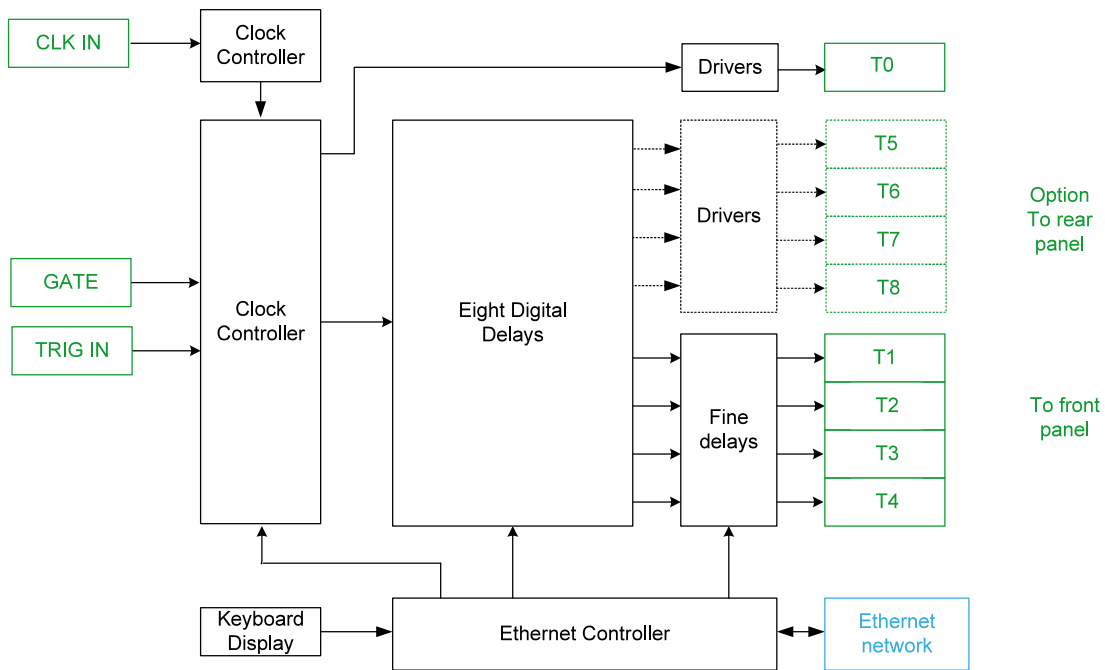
CLK IN

Clock Controller

Drivers

T0

GATE

TRIG IN

Clock Controller

Eight Digital Delays

Drivers

T5

T6

T7

T8

Option To rear panel

Fine delays

T1

T2

T3

T4

To front panel

Keyboard Display

Ethernet Controller

Ethernet network